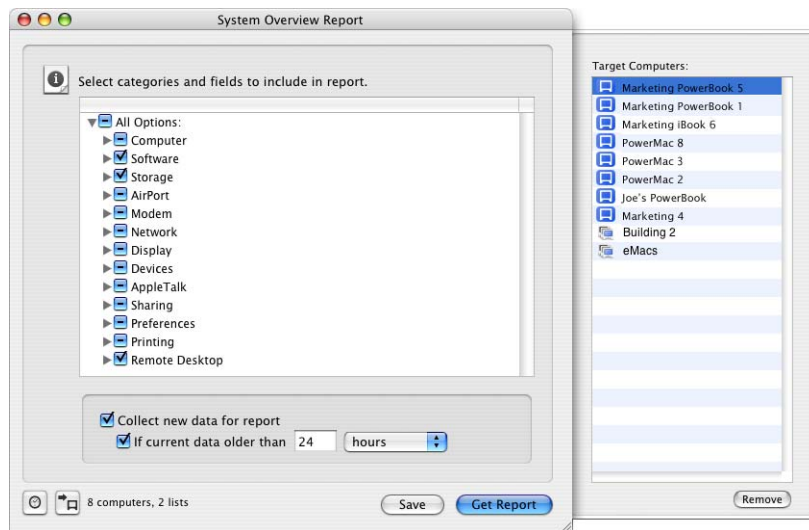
System Overview Report

Select categories and fields to include in report.

All Options:
Computer
Software
Storage
AirPort
Modem
Network
Display
Devices
AppleTalk
Sharing
Preferences
Printing
Remote Desktop

Collect new data for report
If current data older than 24 hours

8 computers, 2 lists

Save Get Report

Target Computers:
Marketing PowerBook 5
Marketing PowerBook 1
Marketing iBook 6
PowerMac 8
PowerMac 3
PowerMac 2
Joe's PowerBook
Marketing 4
Building 2
eMacs

Remove